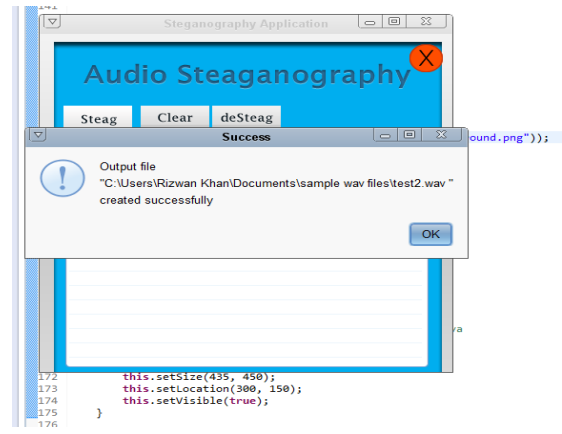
141

Steganography Application

Audio Steaganography

X

Steag

Clear

deSteag

Success

ound.png"));

Output file
"C:\Users\Rizwan Khan\Documents\sample wav files\test2.wav "
created successfully

OK

va

172 this.setSize(435, 450);
173 this.setLocation(300, 150);
174 this.setVisible(true);
175 }
176